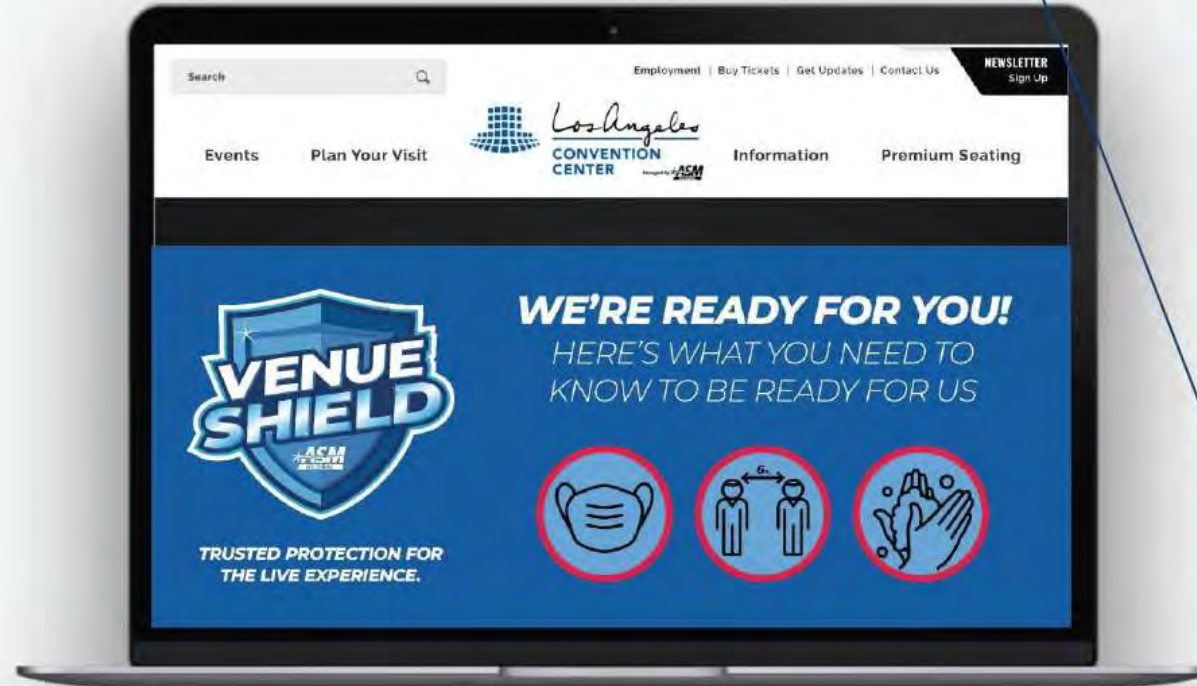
Search

Employment | Buy Tickets | Get Updates | Contact Us

NEWSLETTER
Sign Up

Events

Plan Your Visit

Los Angeles
CONVENTION CENTER
Managed by ASM

Information

Premium Seating

VENUE SHIELD
ASM GLOBAL

TRUSTED PROTECTION FOR THE LIVE EXPERIENCE.

WE'RE READY FOR YOU!
HERE'S WHAT YOU NEED TO KNOW TO BE READY FOR US

6ft